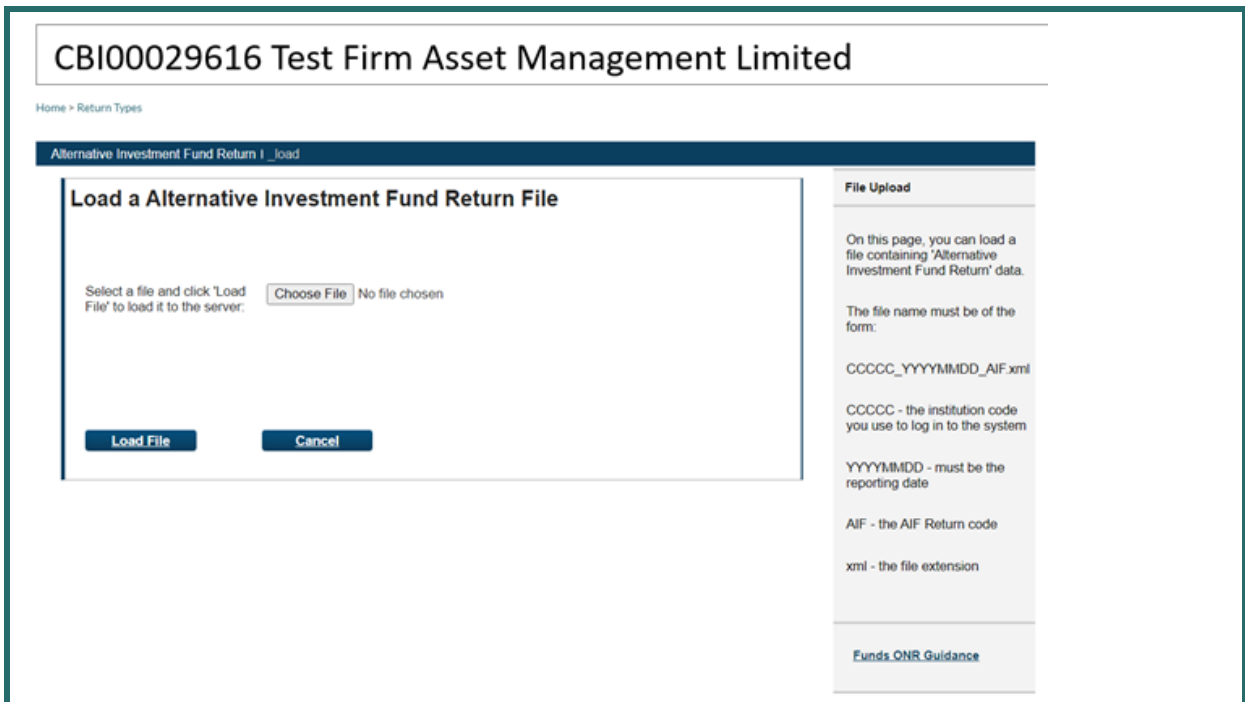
CBI00029616 Test Firm Asset Management Limited

Home > Return Types

Alternative Investment Fund Return I _load

Load a Alternative Investment Fund Return File

Select a file and click 'Load File' to load it to the server:

Choose File No file chosen

Load File

Cancel

File Upload

On this page, you can load a file containing 'Alternative Investment Fund Return' data.

The file name must be of the form:

CCCCC_YYYYMMDD_AIF.xml

CCCCC - the institution code you use to log in to the system

YYYYMMDD - must be the reporting date

AIF - the AIF Return code

xml - the file extension

Funds ONR Guidance